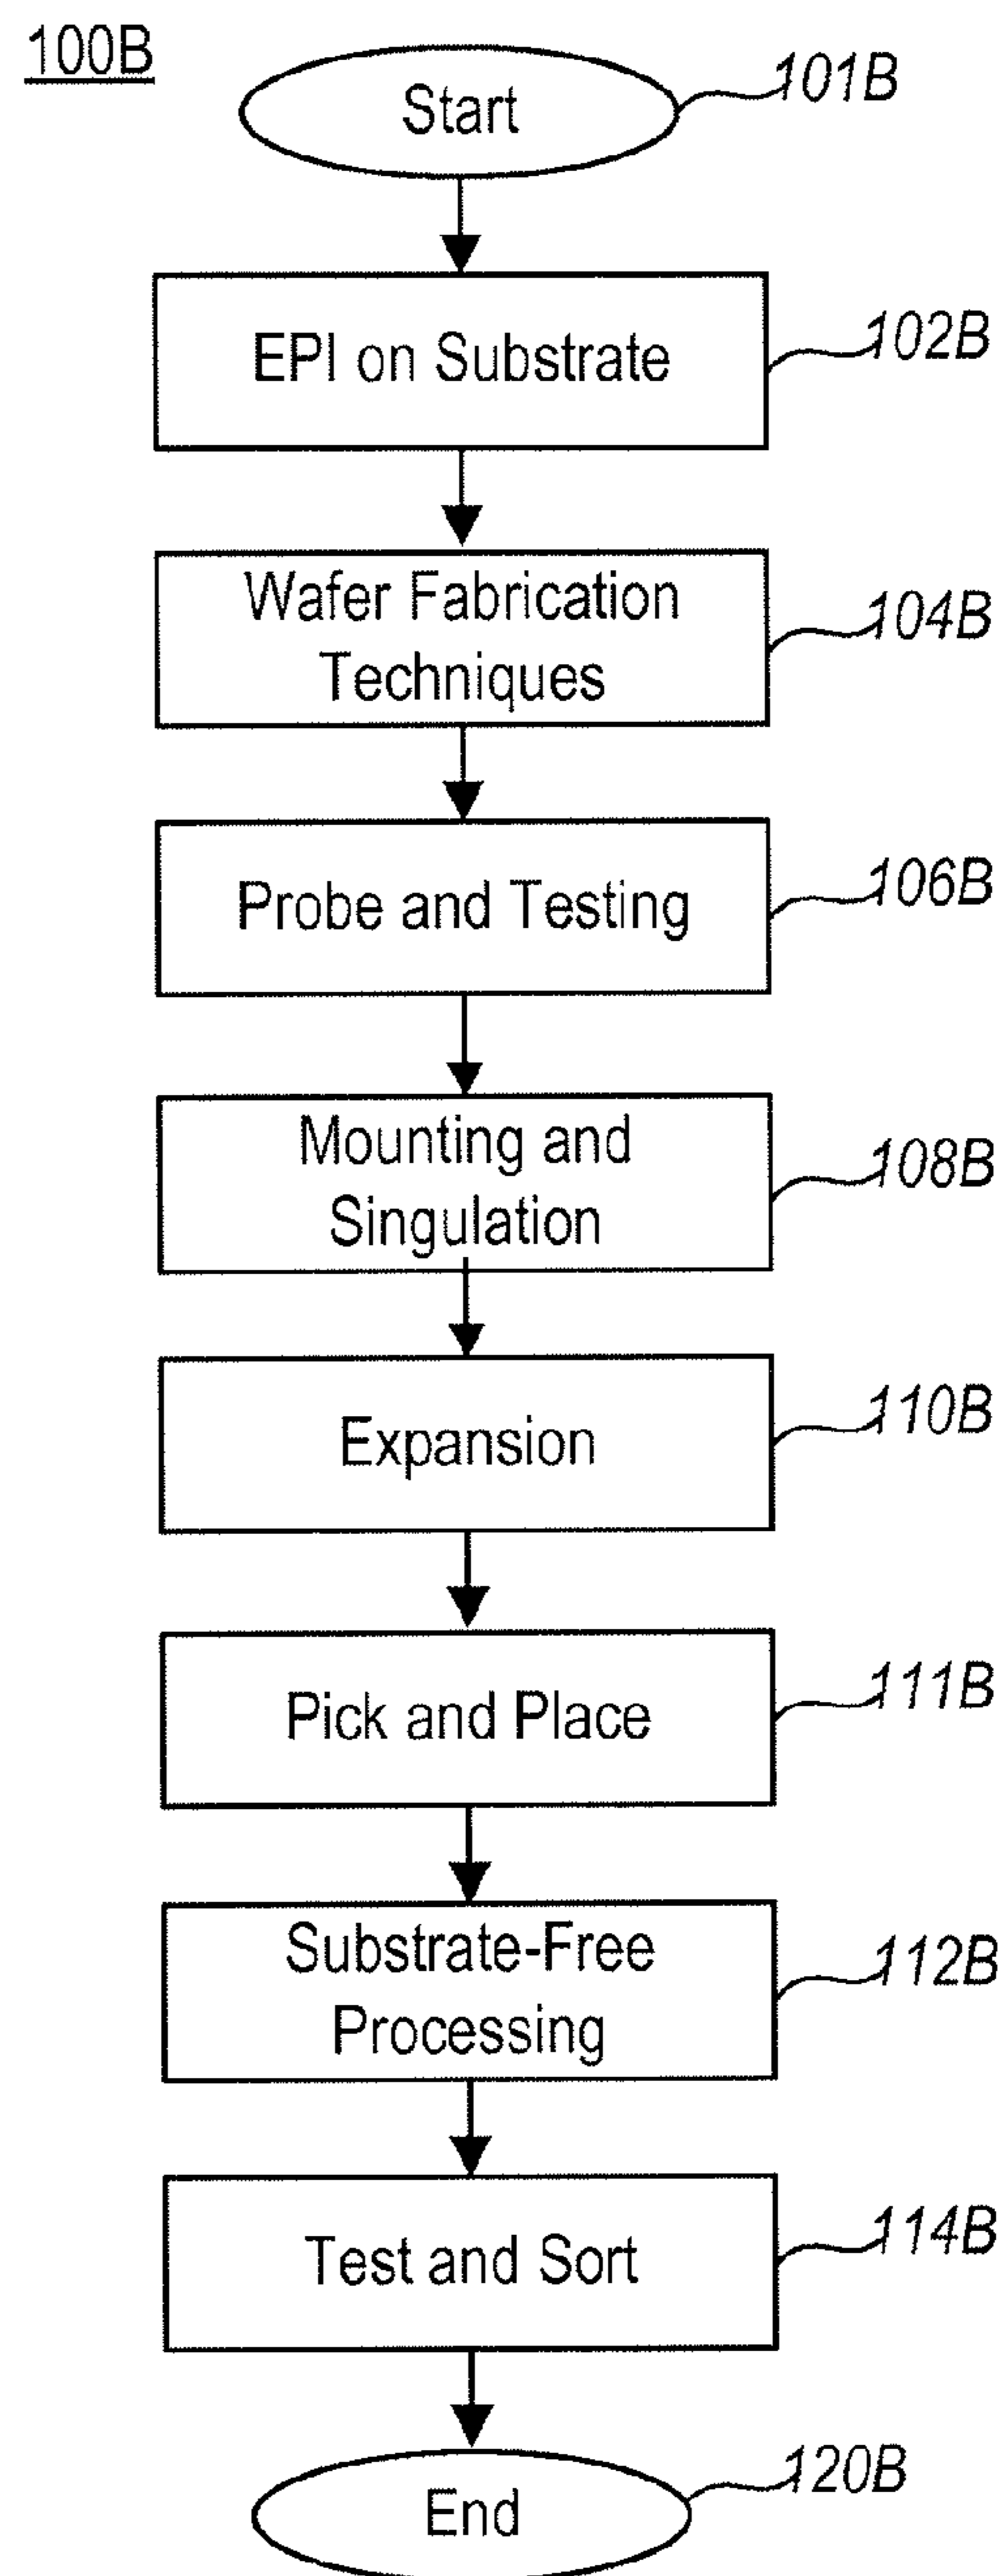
100B

Start 101B

EPI on Substrate 102B

Wafer Fabrication Techniques 104B

Probe and Testing 106B

Mounting and Singulation 108B

Expansion 110B

Pick and Place 111B

Substrate-Free Processing 112B

Test and Sort 114B

End 120B